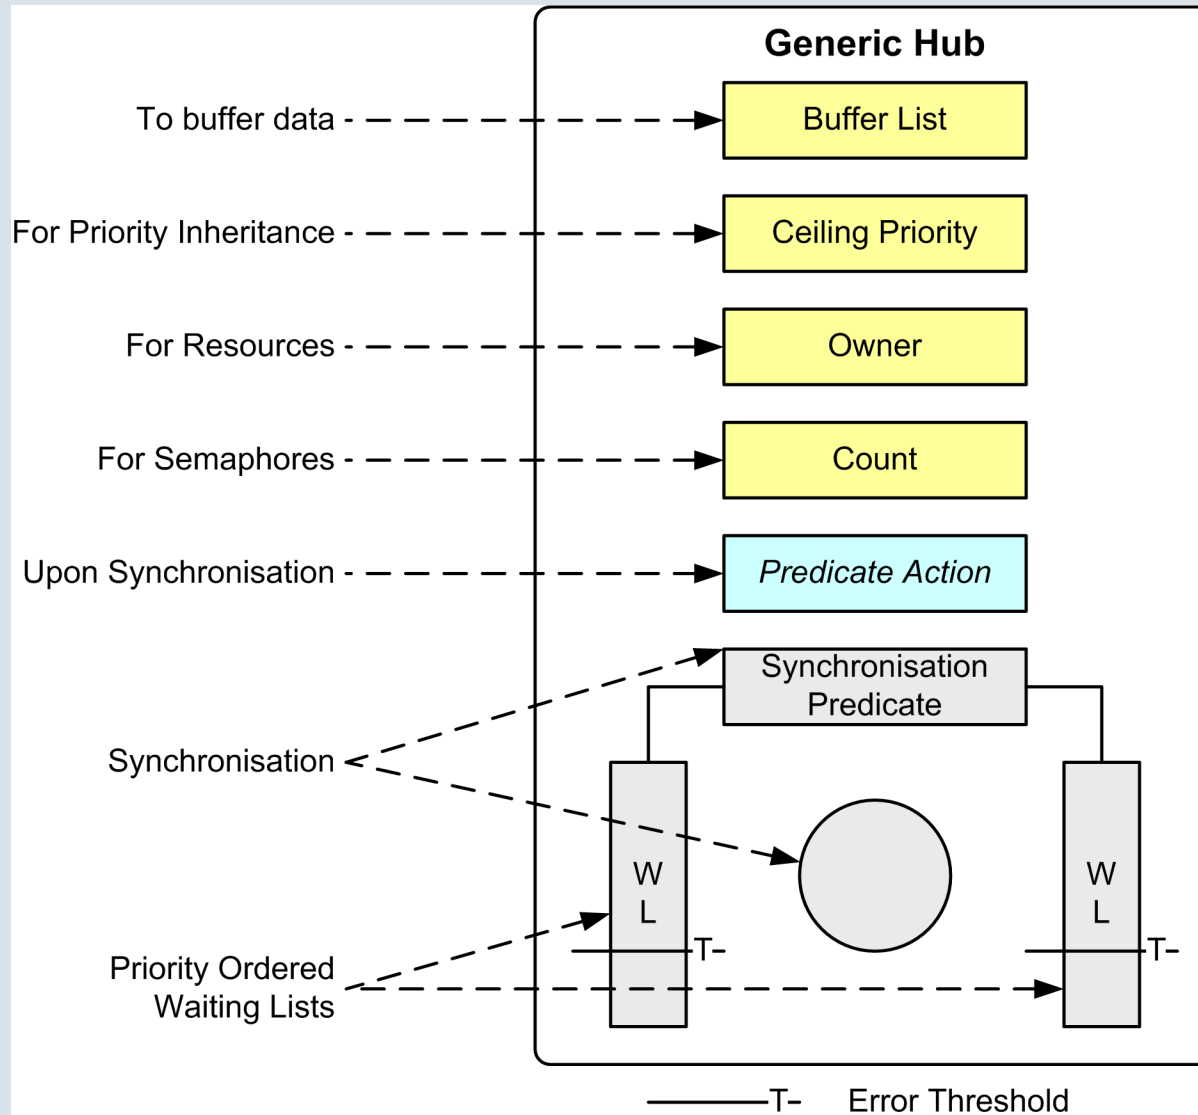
Generic Hub

To buffer data

Buffer List

For Priority Inheritance

Ceiling Priority

For Resources

Owner

For Semaphores

Count

Upon Synchronisation

Predicate Action

Synchronisation Predicate

Synchronisation

W L

W L

-T-

-T-

Priority Ordered Waiting Lists

-T- Error Threshold